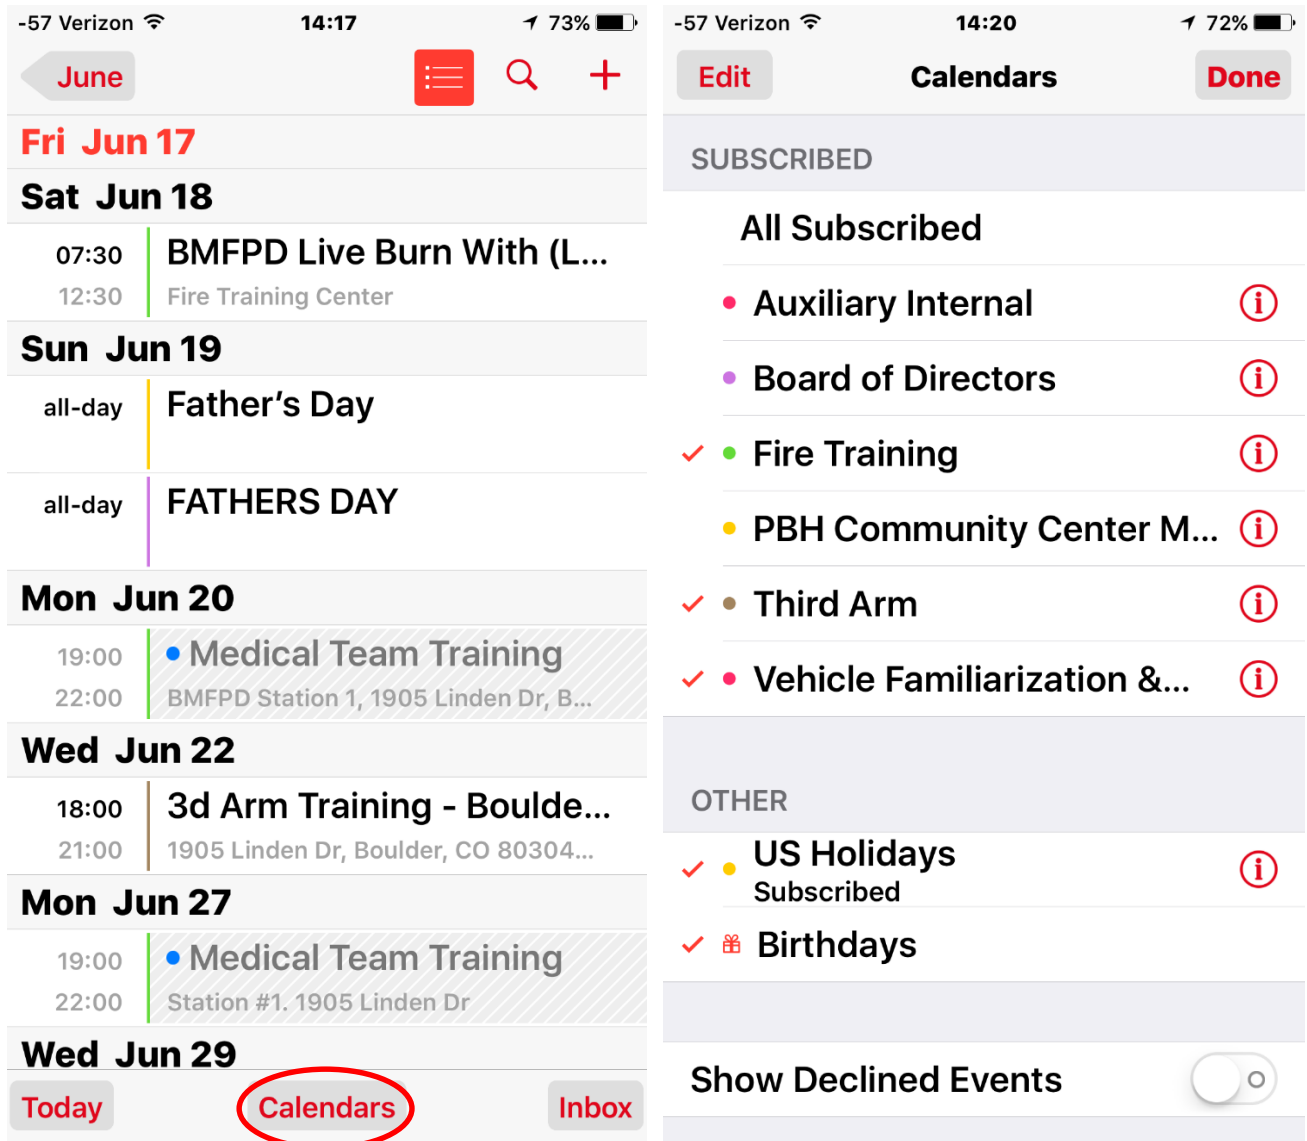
-57 Verizon 14:17 73%

June

Fri Jun 17

Sat Jun 18

07:30 12:30 BMFPD Live Burn With (L...
Fire Training Center

Sun Jun 19

all-day Father's Day

all-day FATHERS DAY

Mon Jun 20

19:00 22:00 Medical Team Training
BMFPD Station 1, 1905 Linden Dr, B...

Wed Jun 22

18:00 21:00 3d Arm Training - Boulde...
1905 Linden Dr, Boulder, CO 80304...

Mon Jun 27

19:00 22:00 Medical Team Training
Station #1. 1905 Linden Dr

Wed Jun 29

Today Calendars Inbox

-57 Verizon 14:20 72%

Edit Calendars Done

SUBSCRIBED

All Subscribed

Auxiliary Internal

Board of Directors

Fire Training

PBH Community Center M...

Third Arm

Vehicle Familiarization &...

OTHER

US Holidays
Subscribed

Birthdays

Show Declined Events